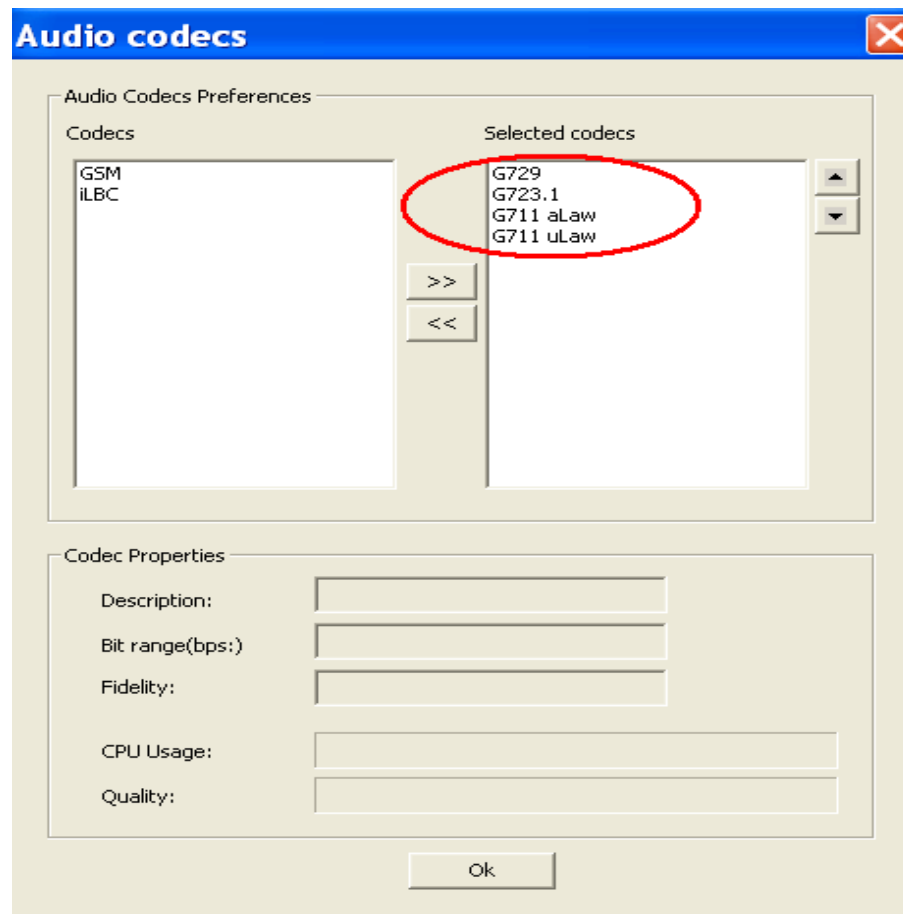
Audio codecs

Audio Codecs Preferences

Codecs

GSM
iLBC

Selected codecs

G729
G723.1
G711 aLaw
G711 uLaw

>>

<<

Codec Properties

Description:

Bit range(bps:)

Fidelity:

CPU Usage:

Quality:

Ok